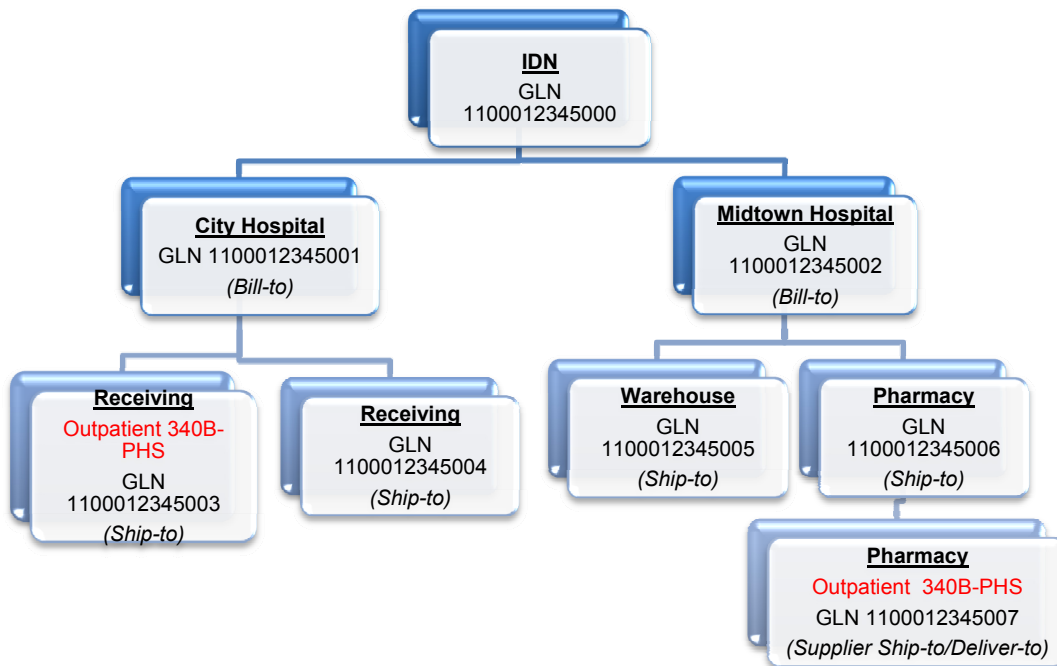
IDN
GLN
1100012345000

City Hospital
GLN 1100012345001
(Bill-to)

Midtown Hospital
GLN
1100012345002
(Bill-to)

Receiving
Outpatient 340B-PHS
GLN
1100012345003
(Ship-to)

Receiving
GLN
1100012345004
(Ship-to)

Warehouse
GLN
1100012345005
(Ship-to)

Pharmacy
GLN
1100012345006
(Ship-to)

Pharmacy
Outpatient 340B-PHS
GLN 1100012345007
(Supplier Ship-to/Deliver-to)